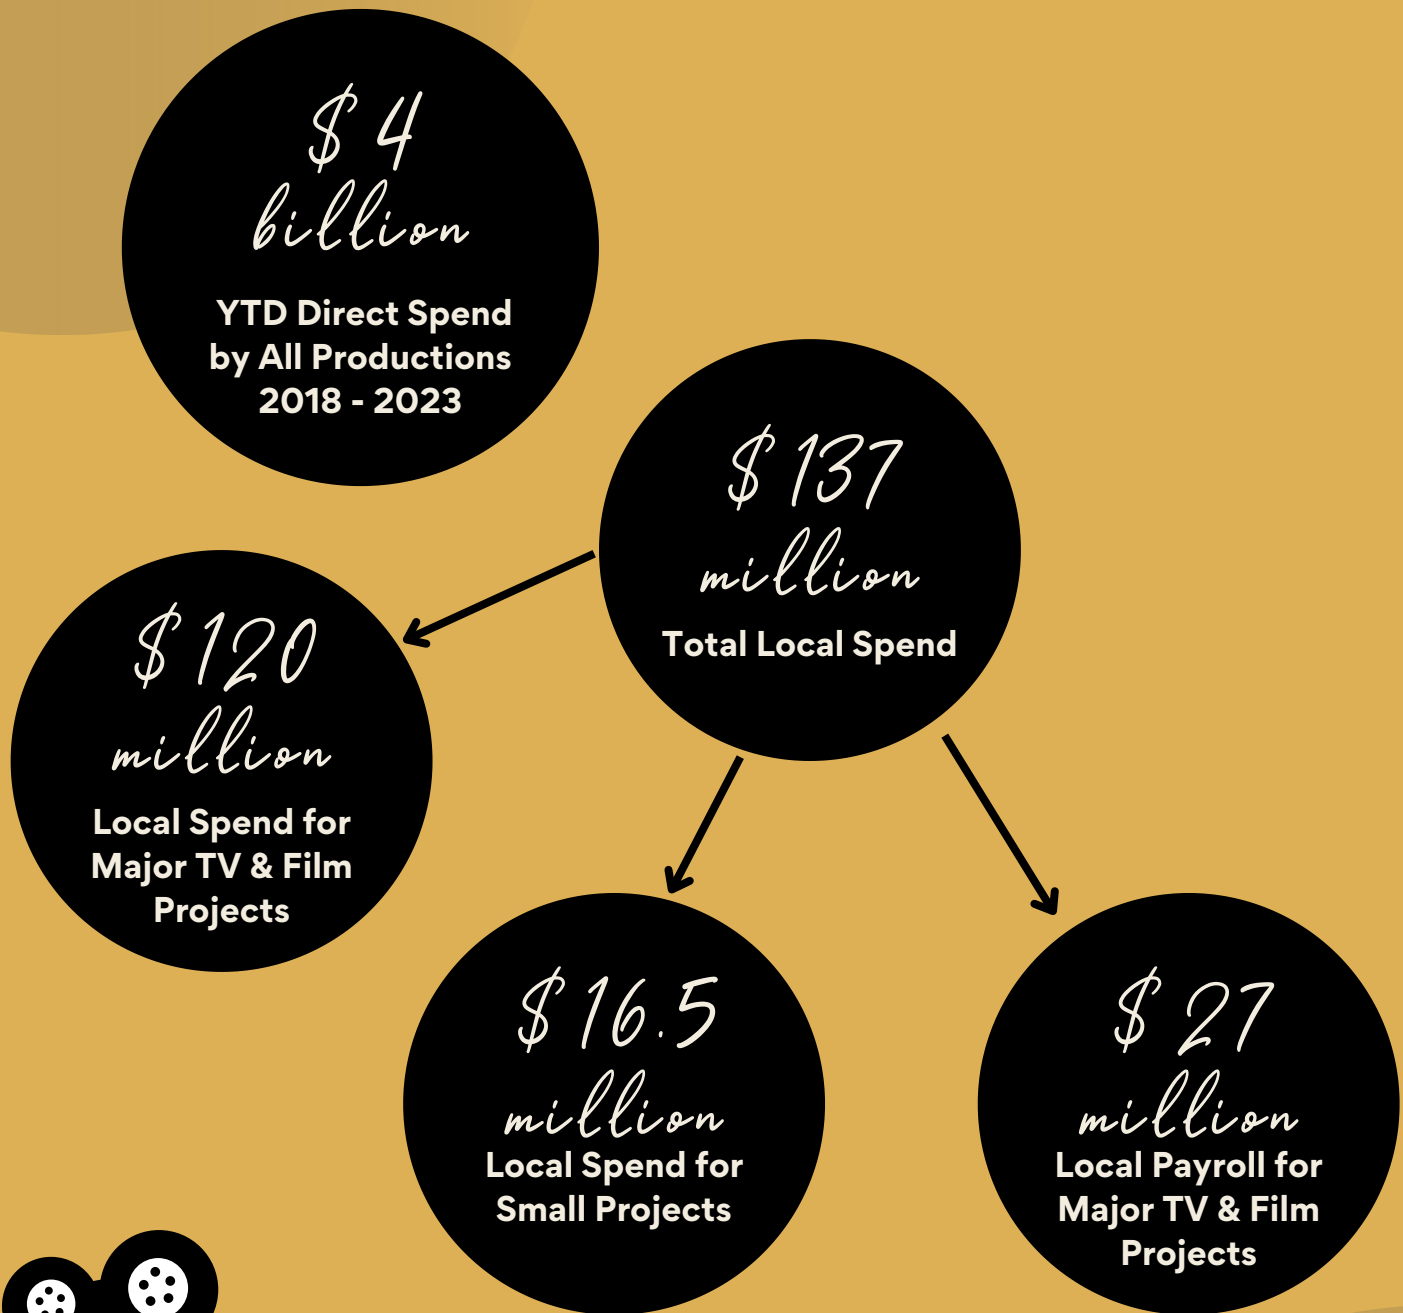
$4 billion
YTD Direct Spend by All Productions 2018 - 2023

$137 million
Total Local Spend

$120 million
Local Spend for Major TV & Film Projects

$16.5 million
Local Spend for Small Projects

$27 million
Local Payroll for Major TV & Film Projects